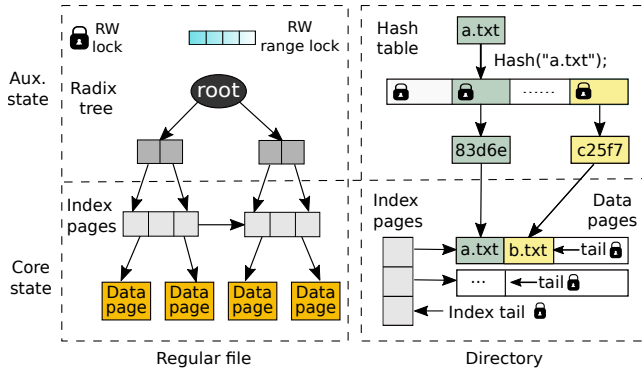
RW lock

RW range lock

Aux. state

Radix tree

root

Index pages

Core state

Data page

Data page

Data page

Data page

Regular file

Hash table

a.txt

Hash("a.txt");

......

83d6e

c25f7

Index pages

Data pages

a.txt

b.txt

tail

...

tail

Index tail

Directory